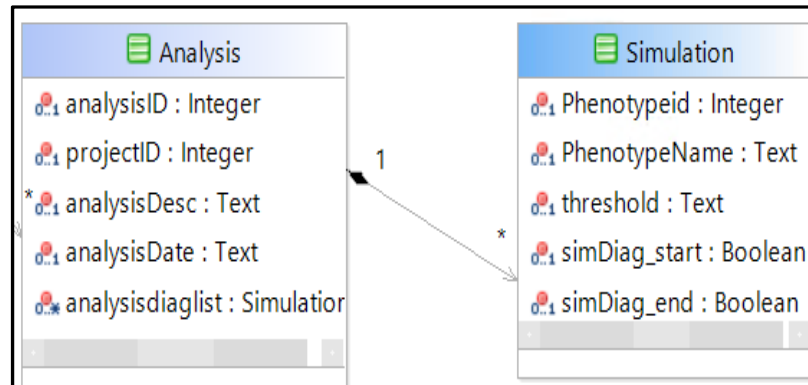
Analysis

analysisID : Integer

projectID : Integer

*analysisDesc : Text

analysisDate : Text

analysisdiaglist : Simulatior

1

*

Simulation

Phenotypeid : Integer

PhenotypeName : Text

threshold : Text

simDiag_start : Boolean

simDiag_end : Boolean